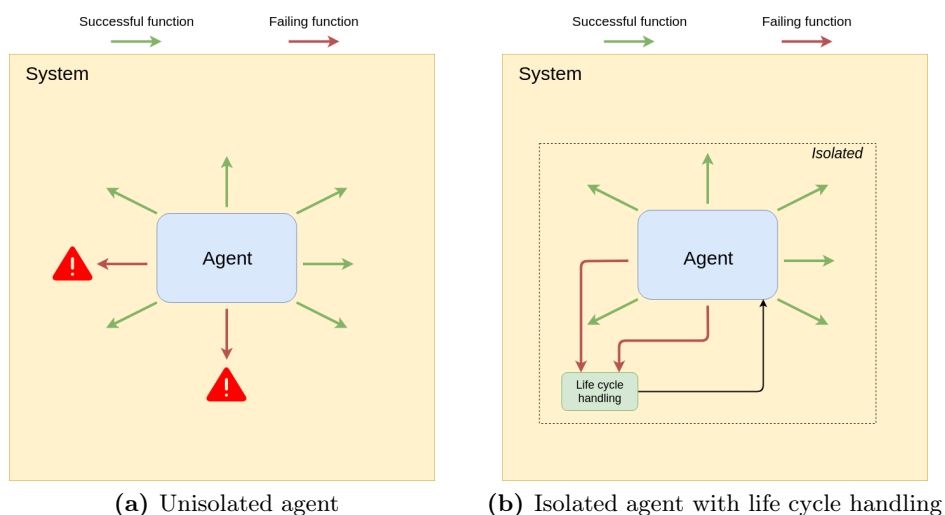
Successful function
Failing function

System

Agent

(a) Unisolated agent

Successful function
Failing function

System

Isolated

Agent

Life cycle handling

(b) Isolated agent with life cycle handling